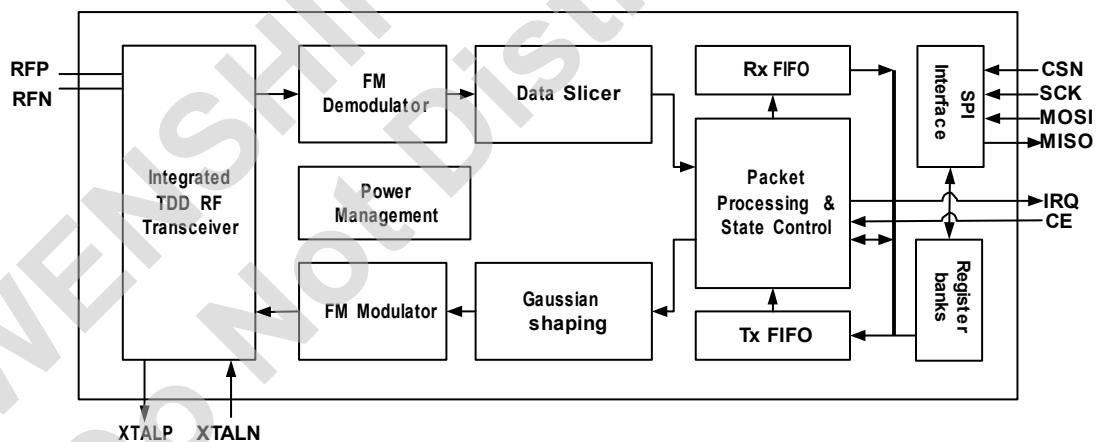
RFP
RFN
Integrated TDD RF Transceiver
FM Demodulator
Data Slicer
Rx FIFO
SPI Interface
CSN
SCK
MOSI
MISO
Power Management
Packet Processing & State Control
IRQ
CE
FM Modulator
Gaussian shaping
Tx FIFO
Register banks
XTALP
XTALN
WENSHING
Do Not Distribute